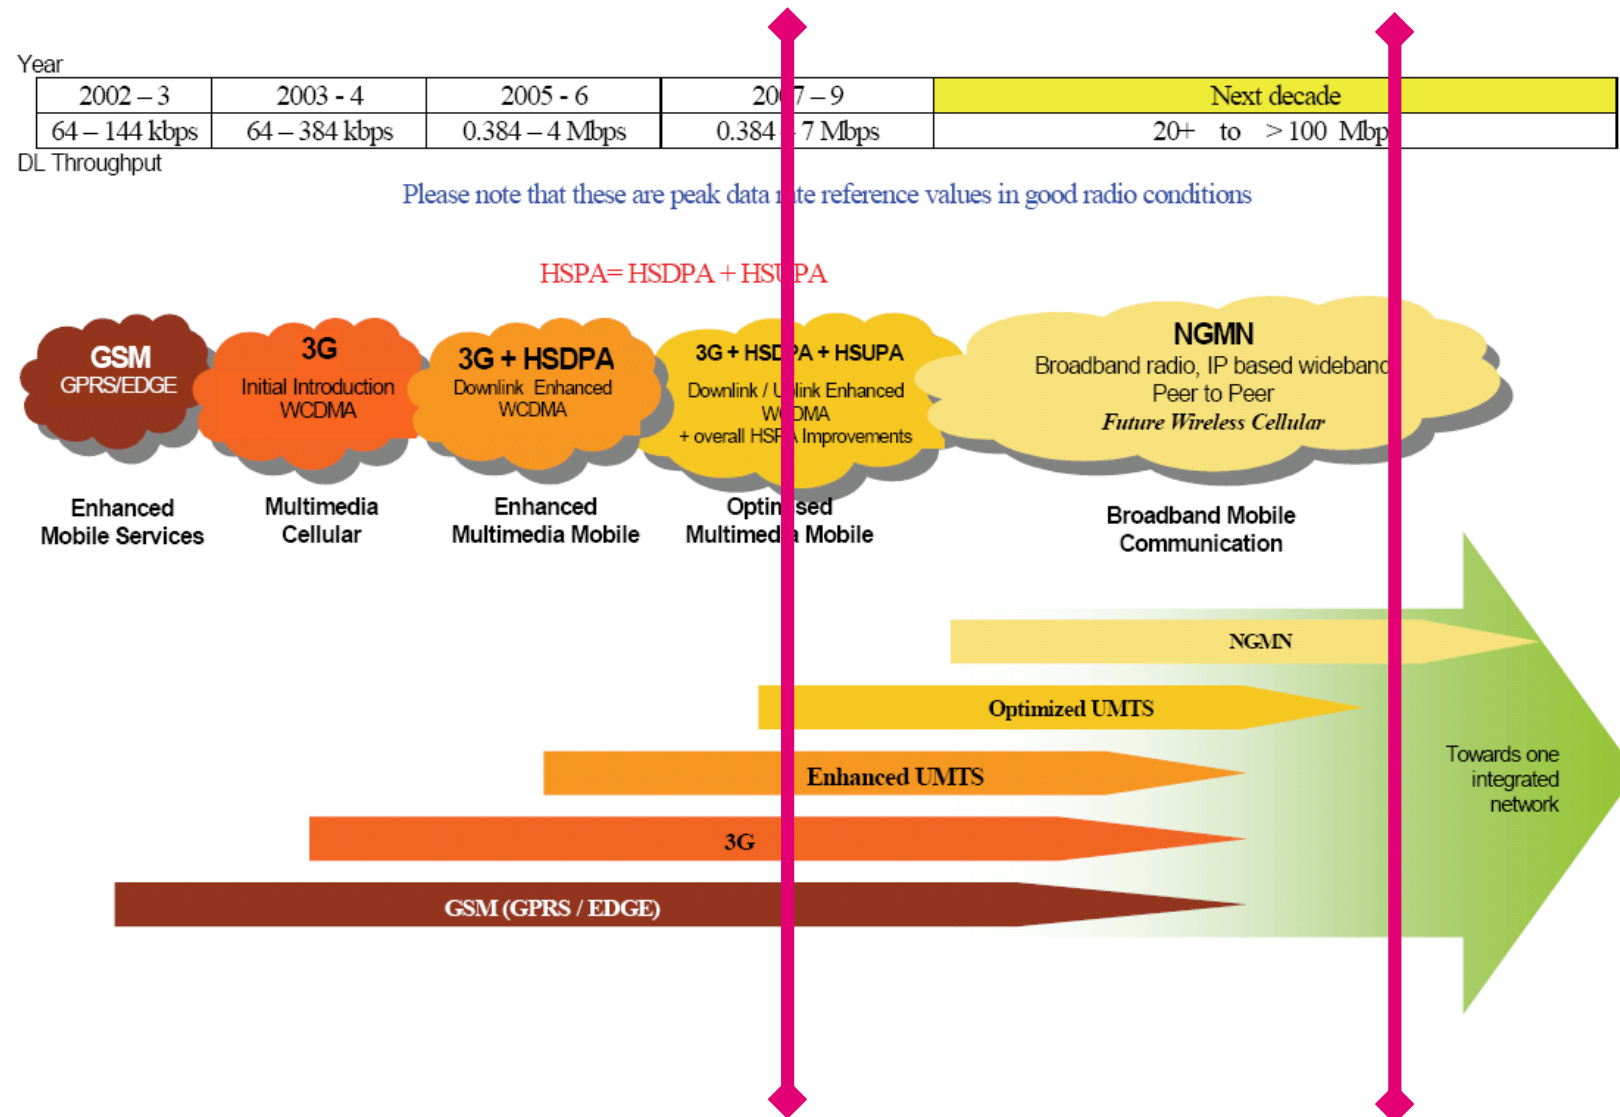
Year

| 2002 – 3 | 2003 - 4 | 2005 - 6 | 20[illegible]7 – 9 | Next decade |
|---|---|---|---|---|
| 64 – 144 kbps | 64 – 384 kbps | 0.384 – 4 Mbps | 0.384 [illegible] 7 Mbps | 20+ to > 100 Mbp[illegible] |

DL Throughput

Please note that these are peak data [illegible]te reference values in good radio conditions

HSPA= HSDPA + HS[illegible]PA

GSM
GPRS/EDGE

3G
Initial Introduction
WCDMA

3G + HSDPA
Downlink Enhanced
WCDMA

3G + HS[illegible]PA + HSUPA
Downlink / U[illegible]link Enhanced
W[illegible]DMA
+ overall HS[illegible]A Improvements

NGMN
Broadband radio, IP based wideban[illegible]
Peer to Peer
Future Wireless Cellular

Enhanced
Mobile Services

Multimedia
Cellular

Enhanced
Multimedia Mobile

Optin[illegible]sed
Multimed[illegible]a Mobile

Broadband Mobile
Communication

NGMN

Optimized UMTS

Enhanced UMTS

3G

GSM (GPRS / EDGE)

Towards one
integrated
network